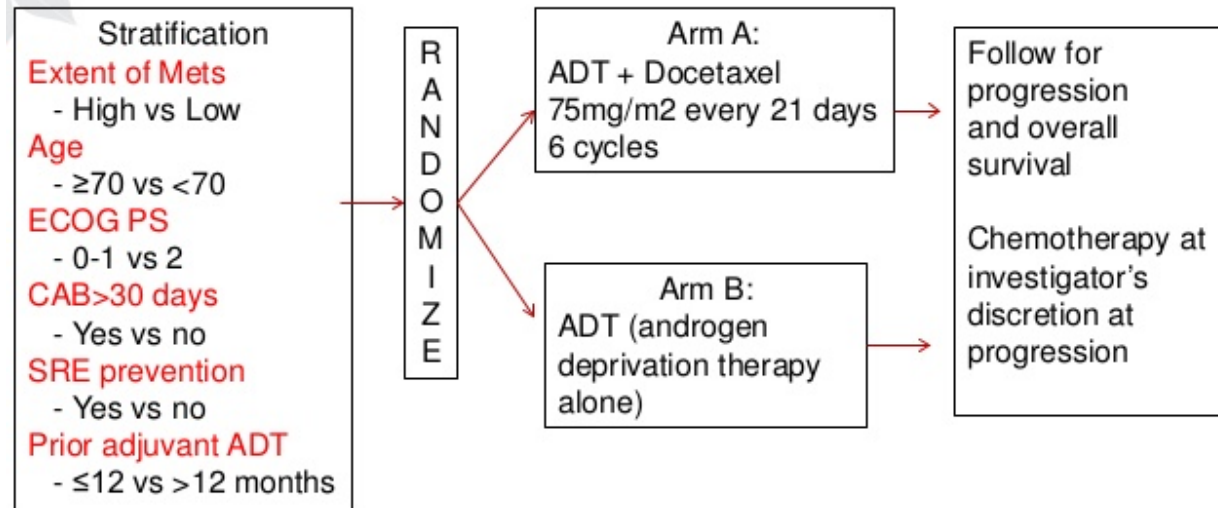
Stratification
Extent of Mets
- High vs Low
Age
- ≥70 vs <70
ECOG PS
- 0-1 vs 2
CAB>30 days
- Yes vs no
SRE prevention
- Yes vs no
Prior adjuvant ADT
- ≤12 vs >12 months

R
A
N
D
O
M
I
Z
E

Arm A:
ADT + Docetaxel
75mg/m2 every 21 days
6 cycles

Arm B:
ADT (androgen deprivation therapy alone)

Follow for progression and overall survival

Chemotherapy at investigator's discretion at progression